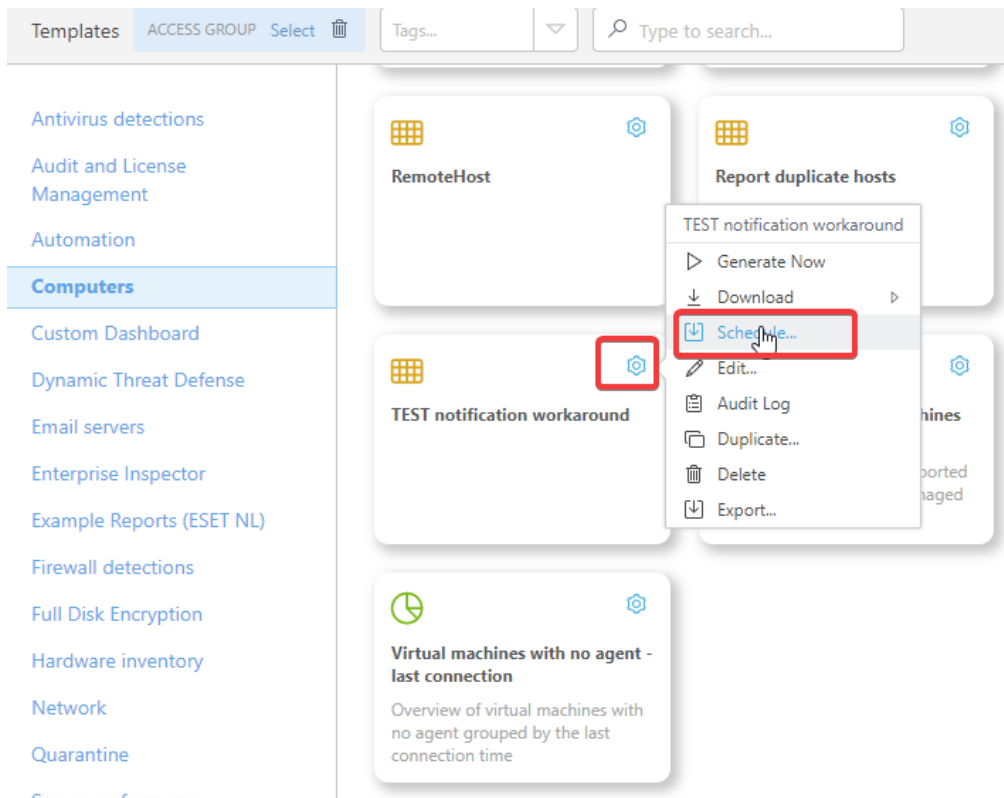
Templates ACCESS GROUP Select

Tags...

Type to search...

Antivirus detections

Audit and License Management

Automation

Computers

Custom Dashboard

Dynamic Threat Defense

Email servers

Enterprise Inspector

Example Reports (ESET NL)

Firewall detections

Full Disk Encryption

Hardware inventory

Network

Quarantine

RemoteHost

Report duplicate hosts

TEST notification workaround

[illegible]hines

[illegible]orted
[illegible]naged

TEST notification workaround

Generate Now

Download

Schedule...

Edit...

Audit Log

Duplicate...

Delete

Export...

Virtual machines with no agent - last connection

Overview of virtual machines with no agent grouped by the last connection time